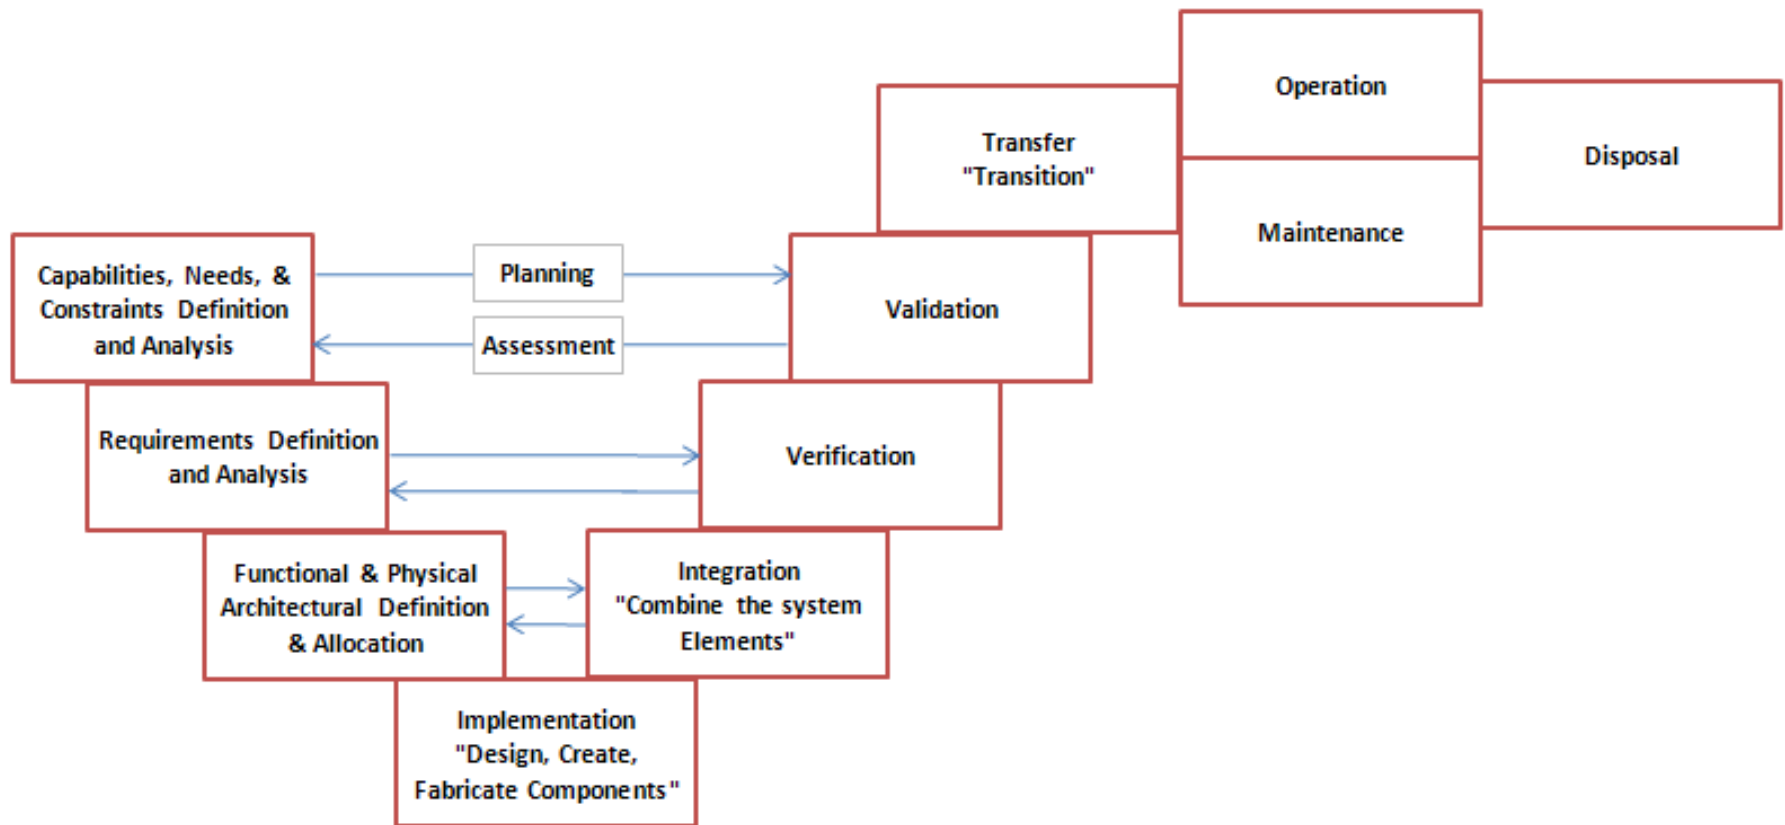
Operation

Transfer "Transition"

Disposal

Maintenance

Capabilities, Needs, & Constraints Definition and Analysis

Planning

Assessment

Validation

Requirements Definition and Analysis

Verification

Functional & Physical Architectural Definition & Allocation

Integration "Combine the system Elements"

Implementation "Design, Create, Fabricate Components"